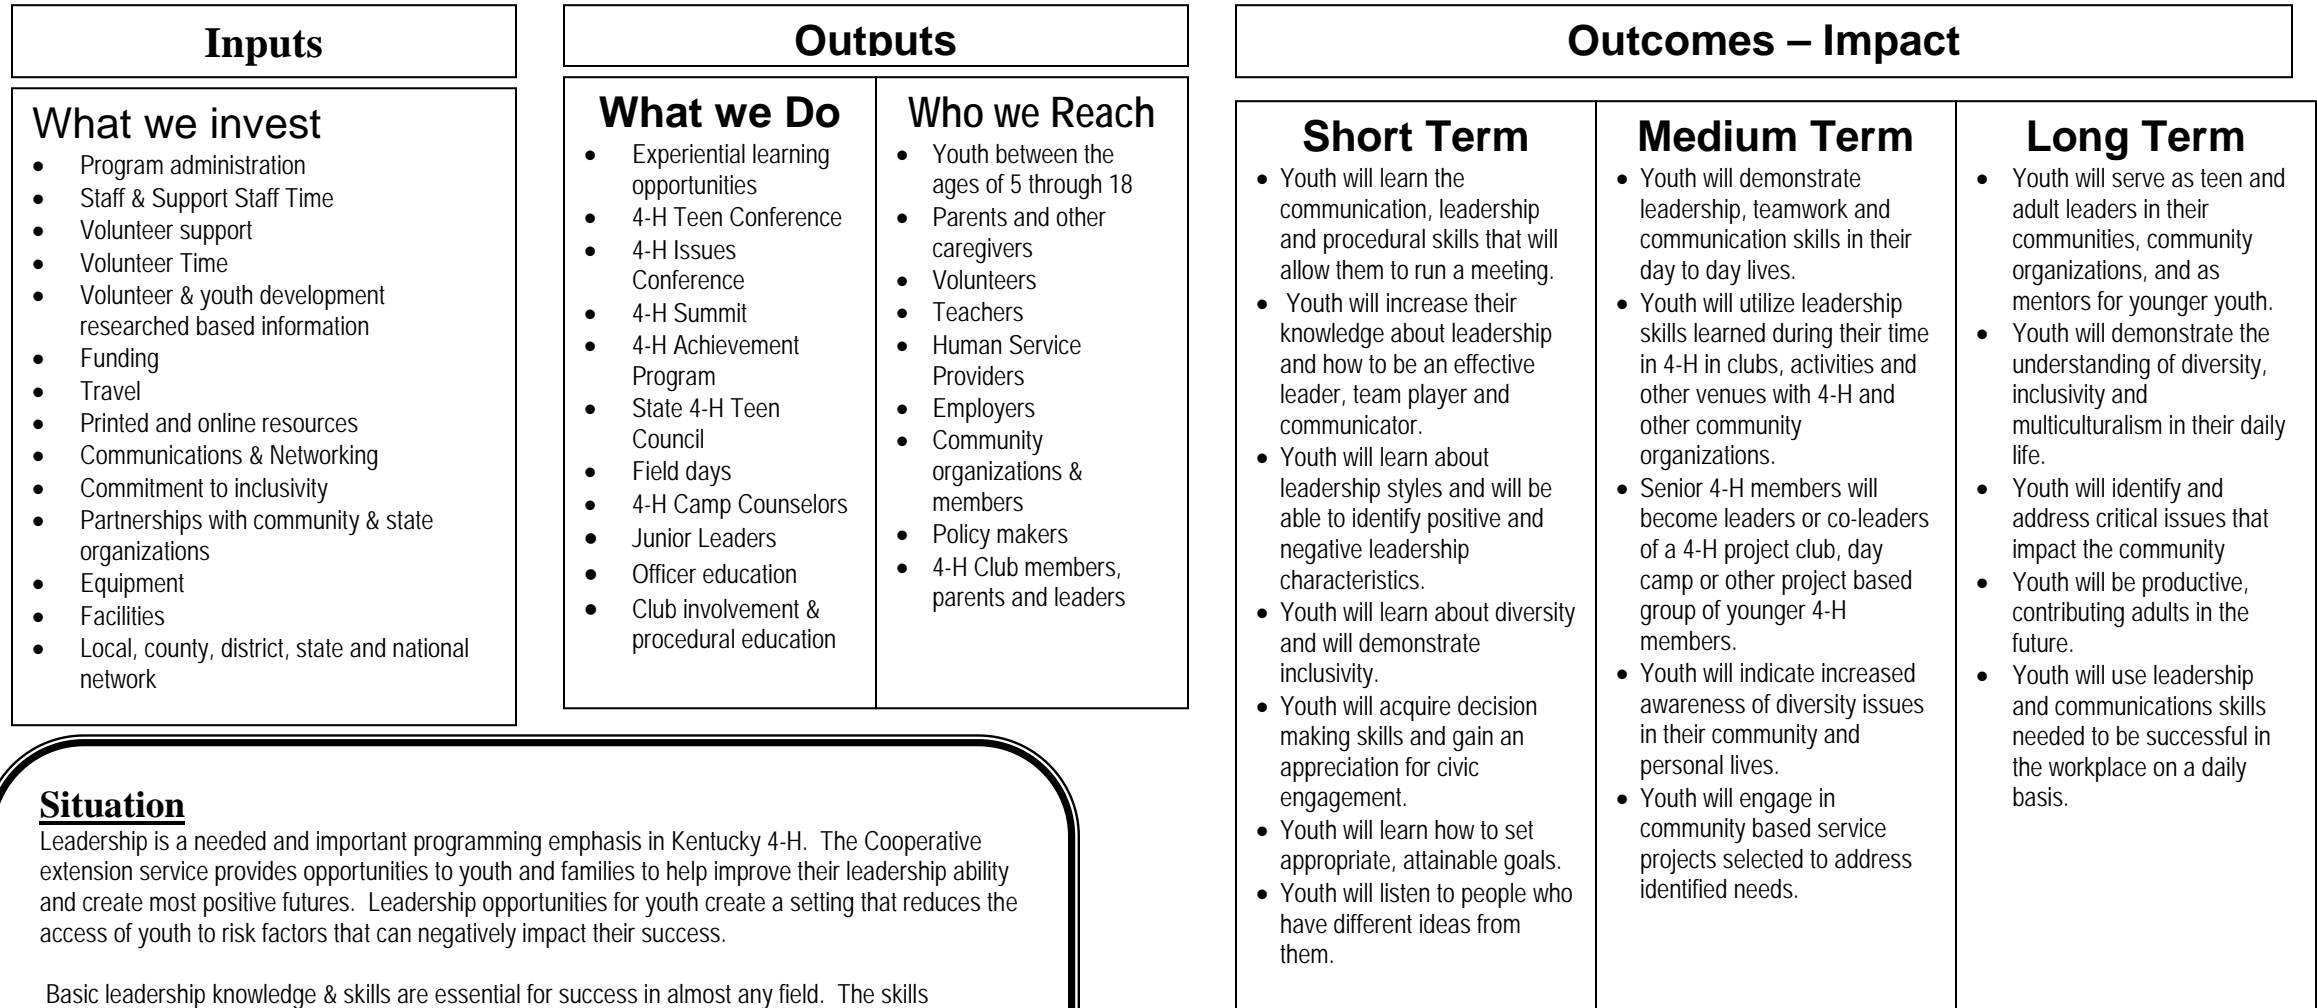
Inputs

What we invest

- Program administration
- Staff & Support Staff Time
- Volunteer support
- Volunteer Time
- Volunteer & youth development researched based information
- Funding
- Travel
- Printed and online resources
- Communications & Networking
- Commitment to inclusivity
- Partnerships with community & state organizations
- Equipment
- Facilities
- Local, county, district, state and national network

Outputs

What we Do

- Experiential learning opportunities
- 4-H Teen Conference
- 4-H Issues Conference
- 4-H Summit
- 4-H Achievement Program
- State 4-H Teen Council
- Field days
- 4-H Camp Counselors
- Junior Leaders
- Officer education
- Club involvement & procedural education

Who we Reach

- Youth between the ages of 5 through 18
- Parents and other caregivers
- Volunteers
- Teachers
- Human Service Providers
- Employers
- Community organizations & members
- Policy makers
- 4-H Club members, parents and leaders

Outcomes – Impact

Short Term

- Youth will learn the communication, leadership and procedural skills that will allow them to run a meeting.
- Youth will increase their knowledge about leadership and how to be an effective leader, team player and communicator.
- Youth will learn about leadership styles and will be able to identify positive and negative leadership characteristics.
- Youth will learn about diversity and will demonstrate inclusivity.
- Youth will acquire decision making skills and gain an appreciation for civic engagement.
- Youth will learn how to set appropriate, attainable goals.
- Youth will listen to people who have different ideas from them.

Medium Term

- Youth will demonstrate leadership, teamwork and communication skills in their day to day lives.
- Youth will utilize leadership skills learned during their time in 4-H in clubs, activities and other venues with 4-H and other community organizations.
- Senior 4-H members will become leaders or co-leaders of a 4-H project club, day camp or other project based group of younger 4-H members.
- Youth will indicate increased awareness of diversity issues in their community and personal lives.
- Youth will engage in community based service projects selected to address identified needs.

Long Term

- Youth will serve as teen and adult leaders in their communities, community organizations, and as mentors for younger youth.
- Youth will demonstrate the understanding of diversity, inclusivity and multiculturalism in their daily life.
- Youth will identify and address critical issues that impact the community
- Youth will be productive, contributing adults in the future.
- Youth will use leadership and communications skills needed to be successful in the workplace on a daily basis.

Situation

Leadership is a needed and important programming emphasis in Kentucky 4-H. The Cooperative extension service provides opportunities to youth and families to help improve their leadership ability and create most positive futures. Leadership opportunities for youth create a setting that reduces the access of youth to risk factors that can negatively impact their success.

Basic leadership knowledge & skills are essential for success in almost any field. The skills